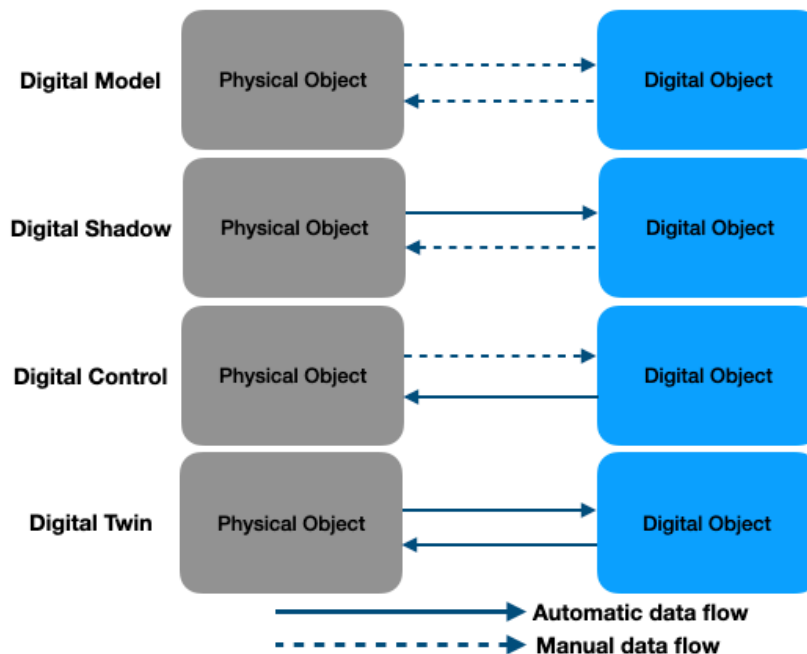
Digital Model
Physical Object
Digital Object

Digital Shadow
Physical Object
Digital Object

Digital Control
Physical Object
Digital Object

Digital Twin
Physical Object
Digital Object

Automatic data flow
Manual data flow